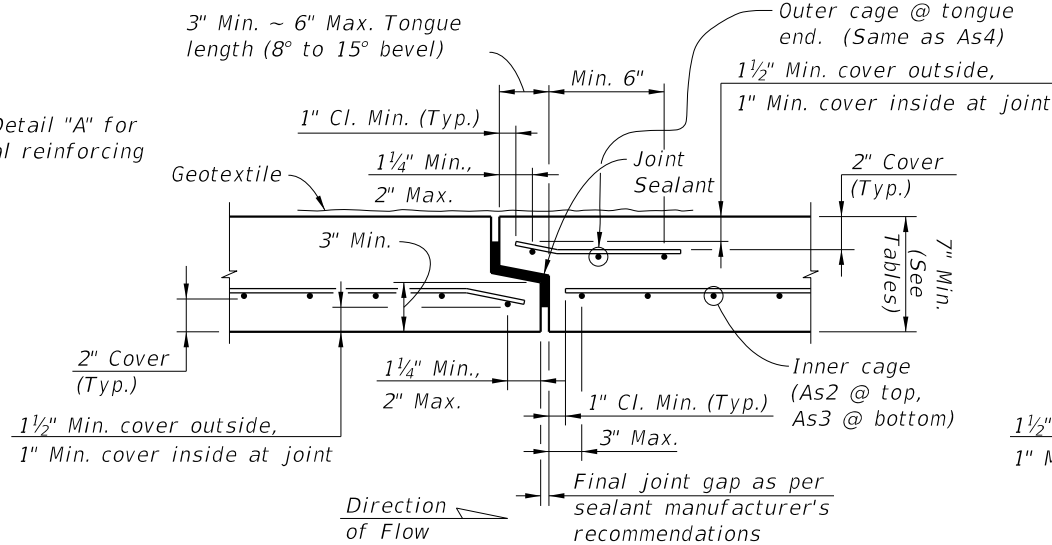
3" Min. ~ 6" Max. Tongue length (8° to 15° bevel)

Outer cage @ tongue end. (Same as As4)

Min. 6"

1½" Min. cover outside,

1" Min. cover inside at joint

Detail "A" for
l reinforcing

1" Cl. Min. (Typ.)

1¼" Min.,
2" Max.

Joint
Sealant

2" Cover
(Typ.)

Geotextile

3" Min.

7" Min.
(See
Tables)

2" Cover
(Typ.)

1¼" Min.,
2" Max.

Inner cage
(As2 @ top,
As3 @ bottom)

1½" Min. cover outside,

1" Min. cover inside at joint

1" Cl. Min. (Typ.)

3" Max.

1½"
1" M

Direction
of Flow

Final joint gap as per sealant manufacturer's recommendations